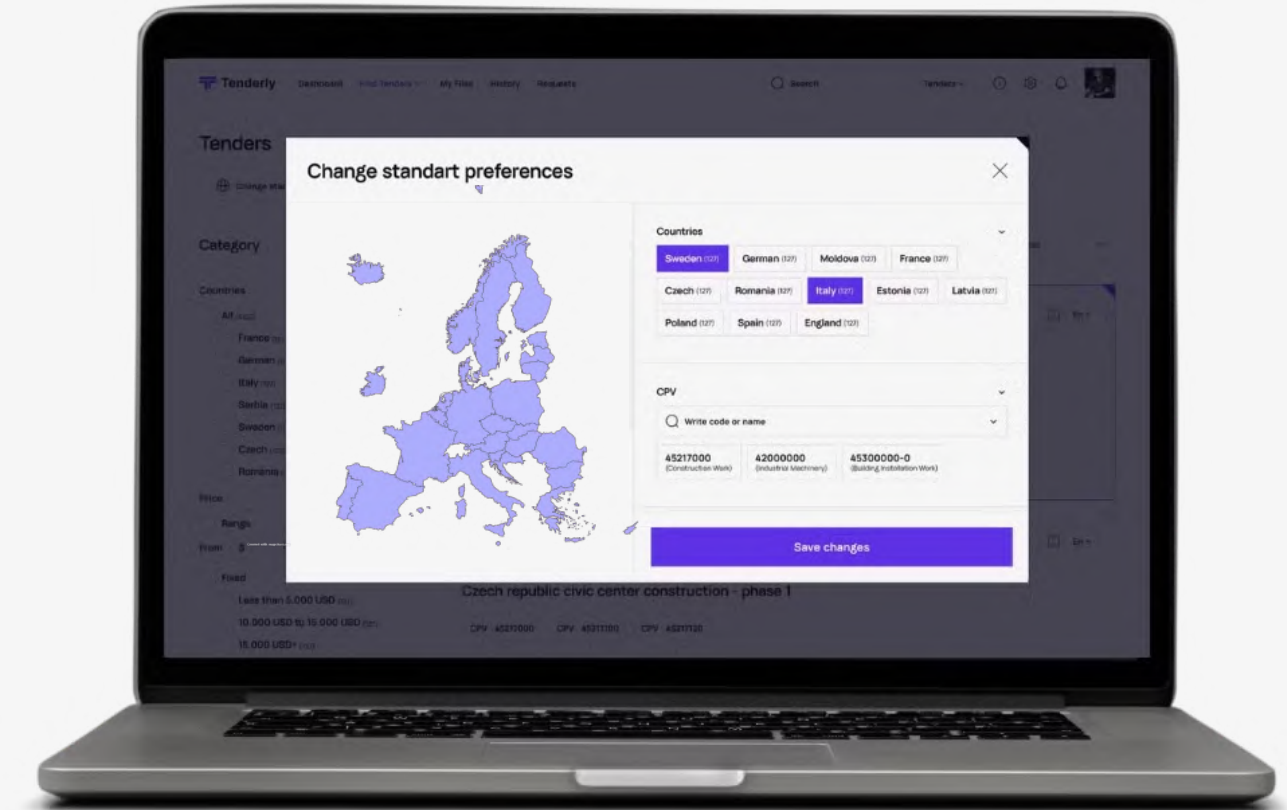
Tenderly Dashboard Find Tenders My Files History Requests

Search

Tenders

Tenders

Change sta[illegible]

Category

Countries

All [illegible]

France

German

Italy

Serbia

Sweden

Czech

Romania

Price

Range

From $

Fixed

Less than 5.000 USD

10.000 USD to 15.000 USD

15.000 USD+

Change standart preferences

Countries

Sweden (127) German (127) Moldova (127) France (127)

Czech (127) Romania (127) Italy (127) Estonia (127) Latvia (127)

Poland (127) Spain (127) England (127)

CPV

Write code or name

45217000 (Construction Work)

42000000 (Industrial Machinery)

45300000-0 (Building Installation Work)

Save changes

Czech republic civic center construction - phase 1

CPV 45217000 CPV 45217100 CPV 45217120